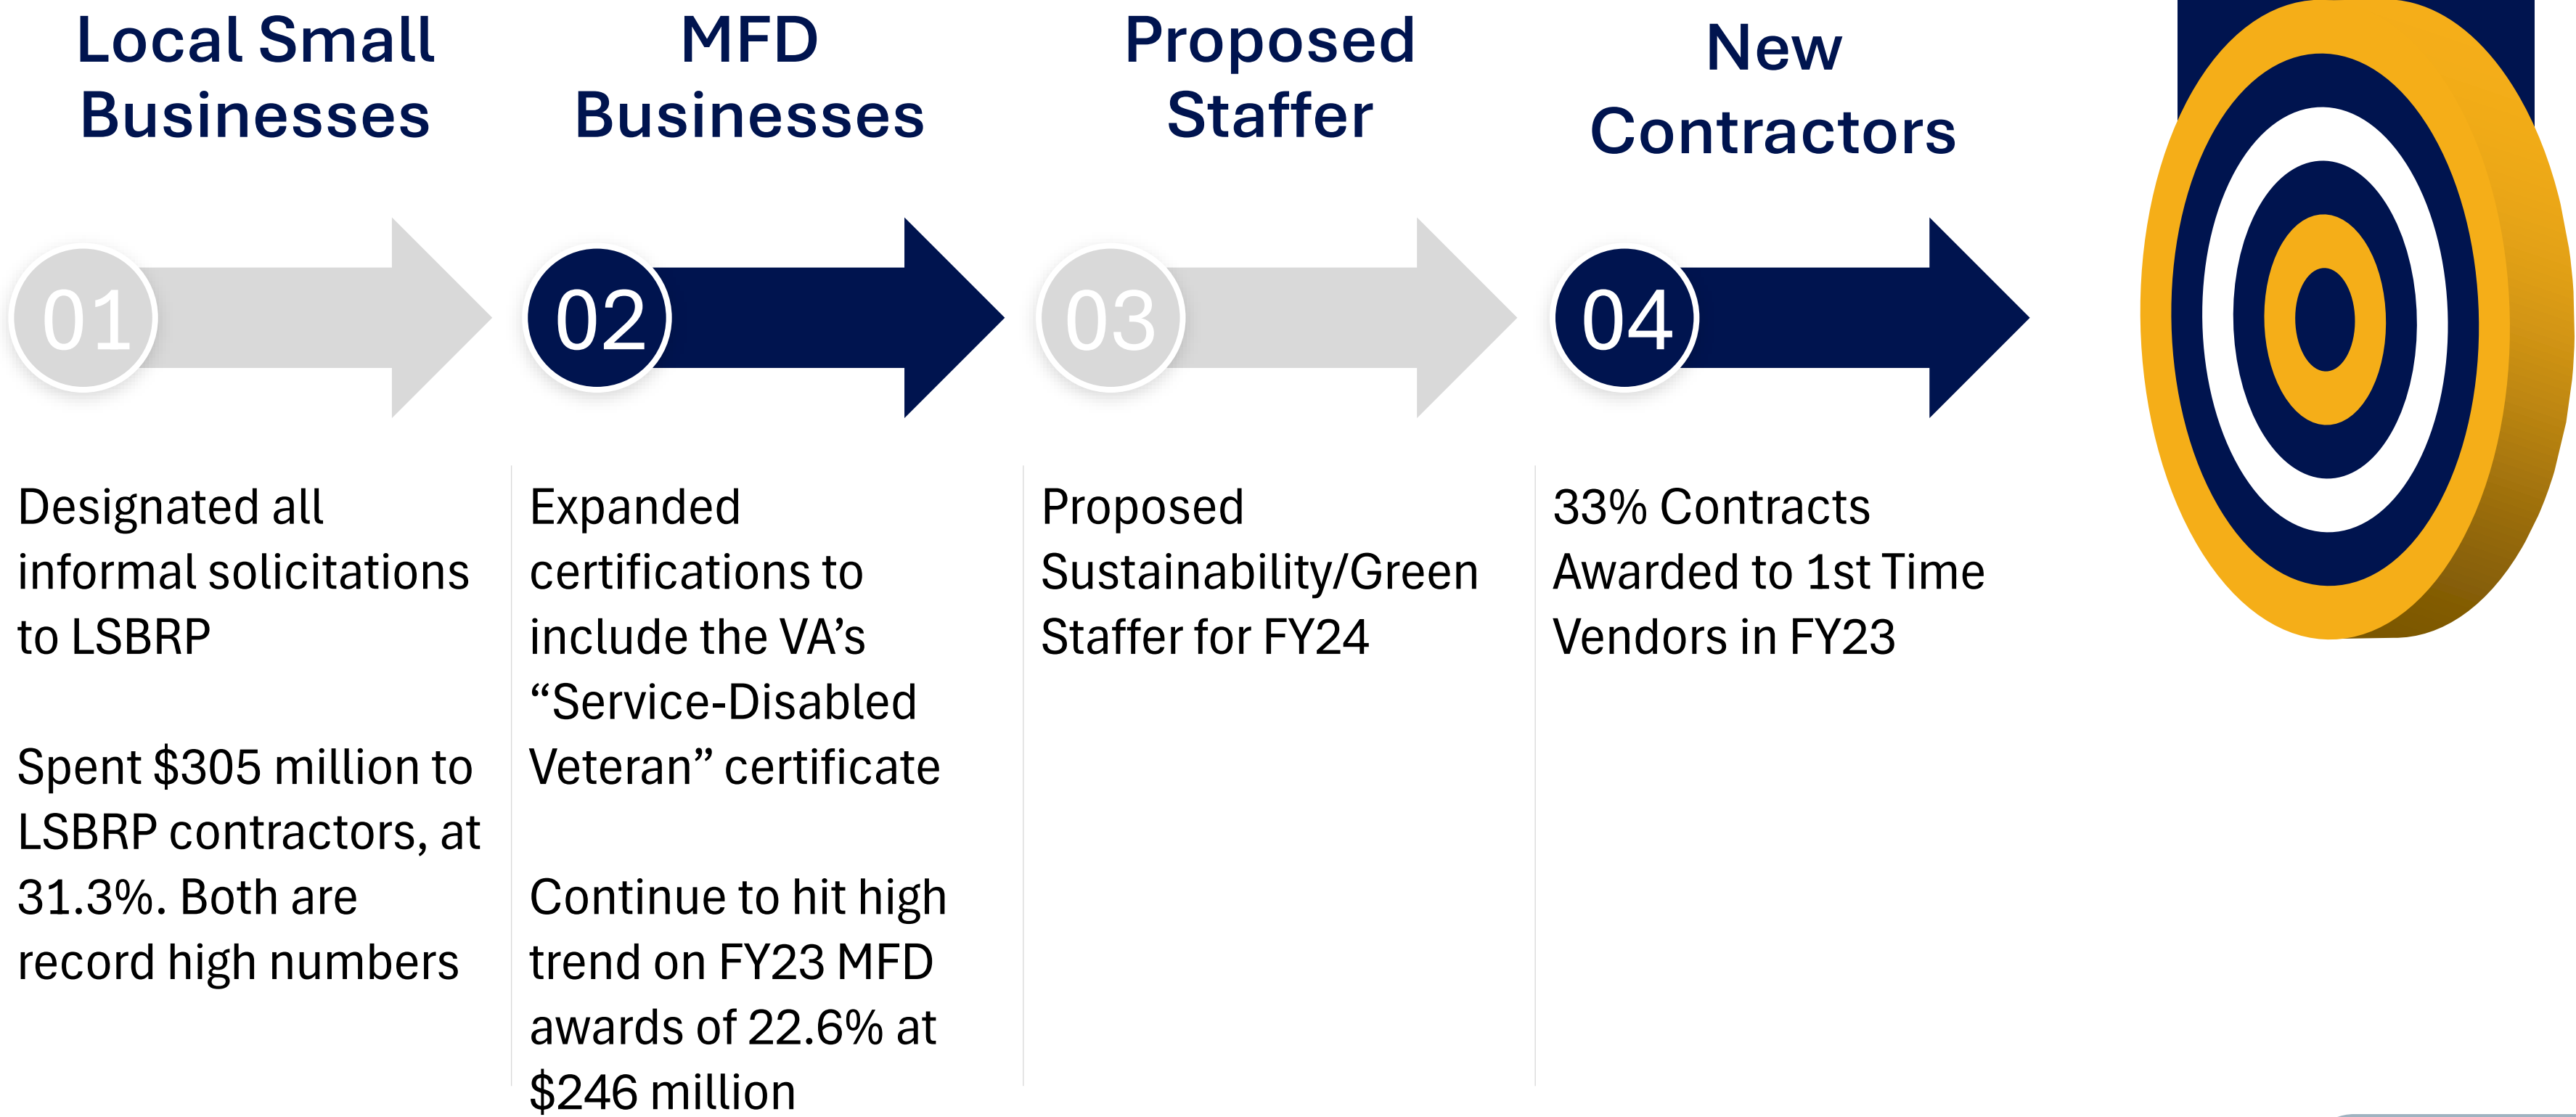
Local Small Businesses

01

Designated all informal solicitations to LSBRP

Spent \$305 million to LSBRP contractors, at 31.3%. Both are record high numbers

MFD Businesses

02

Expanded certifications to include the VA’s “Service-Disabled Veteran” certificate

Continue to hit high trend on FY23 MFD awards of 22.6% at \$246 million

Proposed Staffer

03

Proposed Sustainability/Green Staffer for FY24

New Contractors

04

33% Contracts Awarded to 1st Time Vendors in FY23